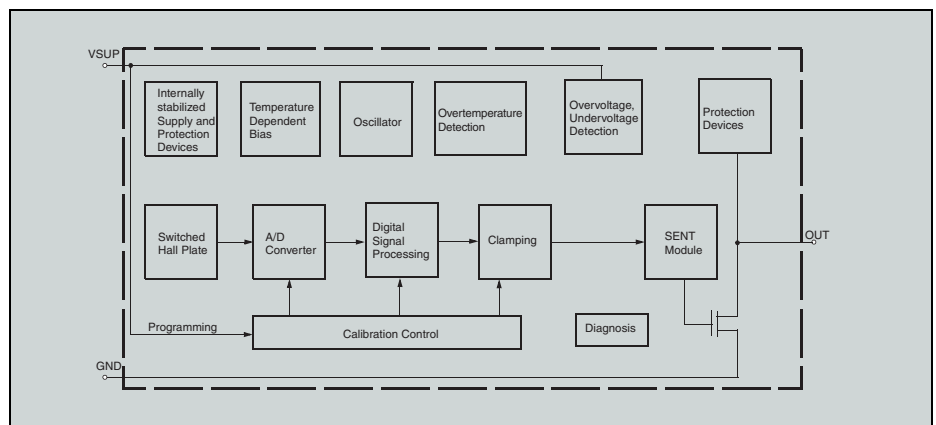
VSUP

Internally stabilized Supply and Protection Devices

Temperature Dependent Bias

Oscillator

Overtemperature Detection

Overvoltage, Undervoltage Detection

Protection Devices

Switched Hall Plate

A/D Converter

Digital Signal Processing

Clamping

SENT Module

OUT

Programming

Calibration Control

Diagnosis

GND